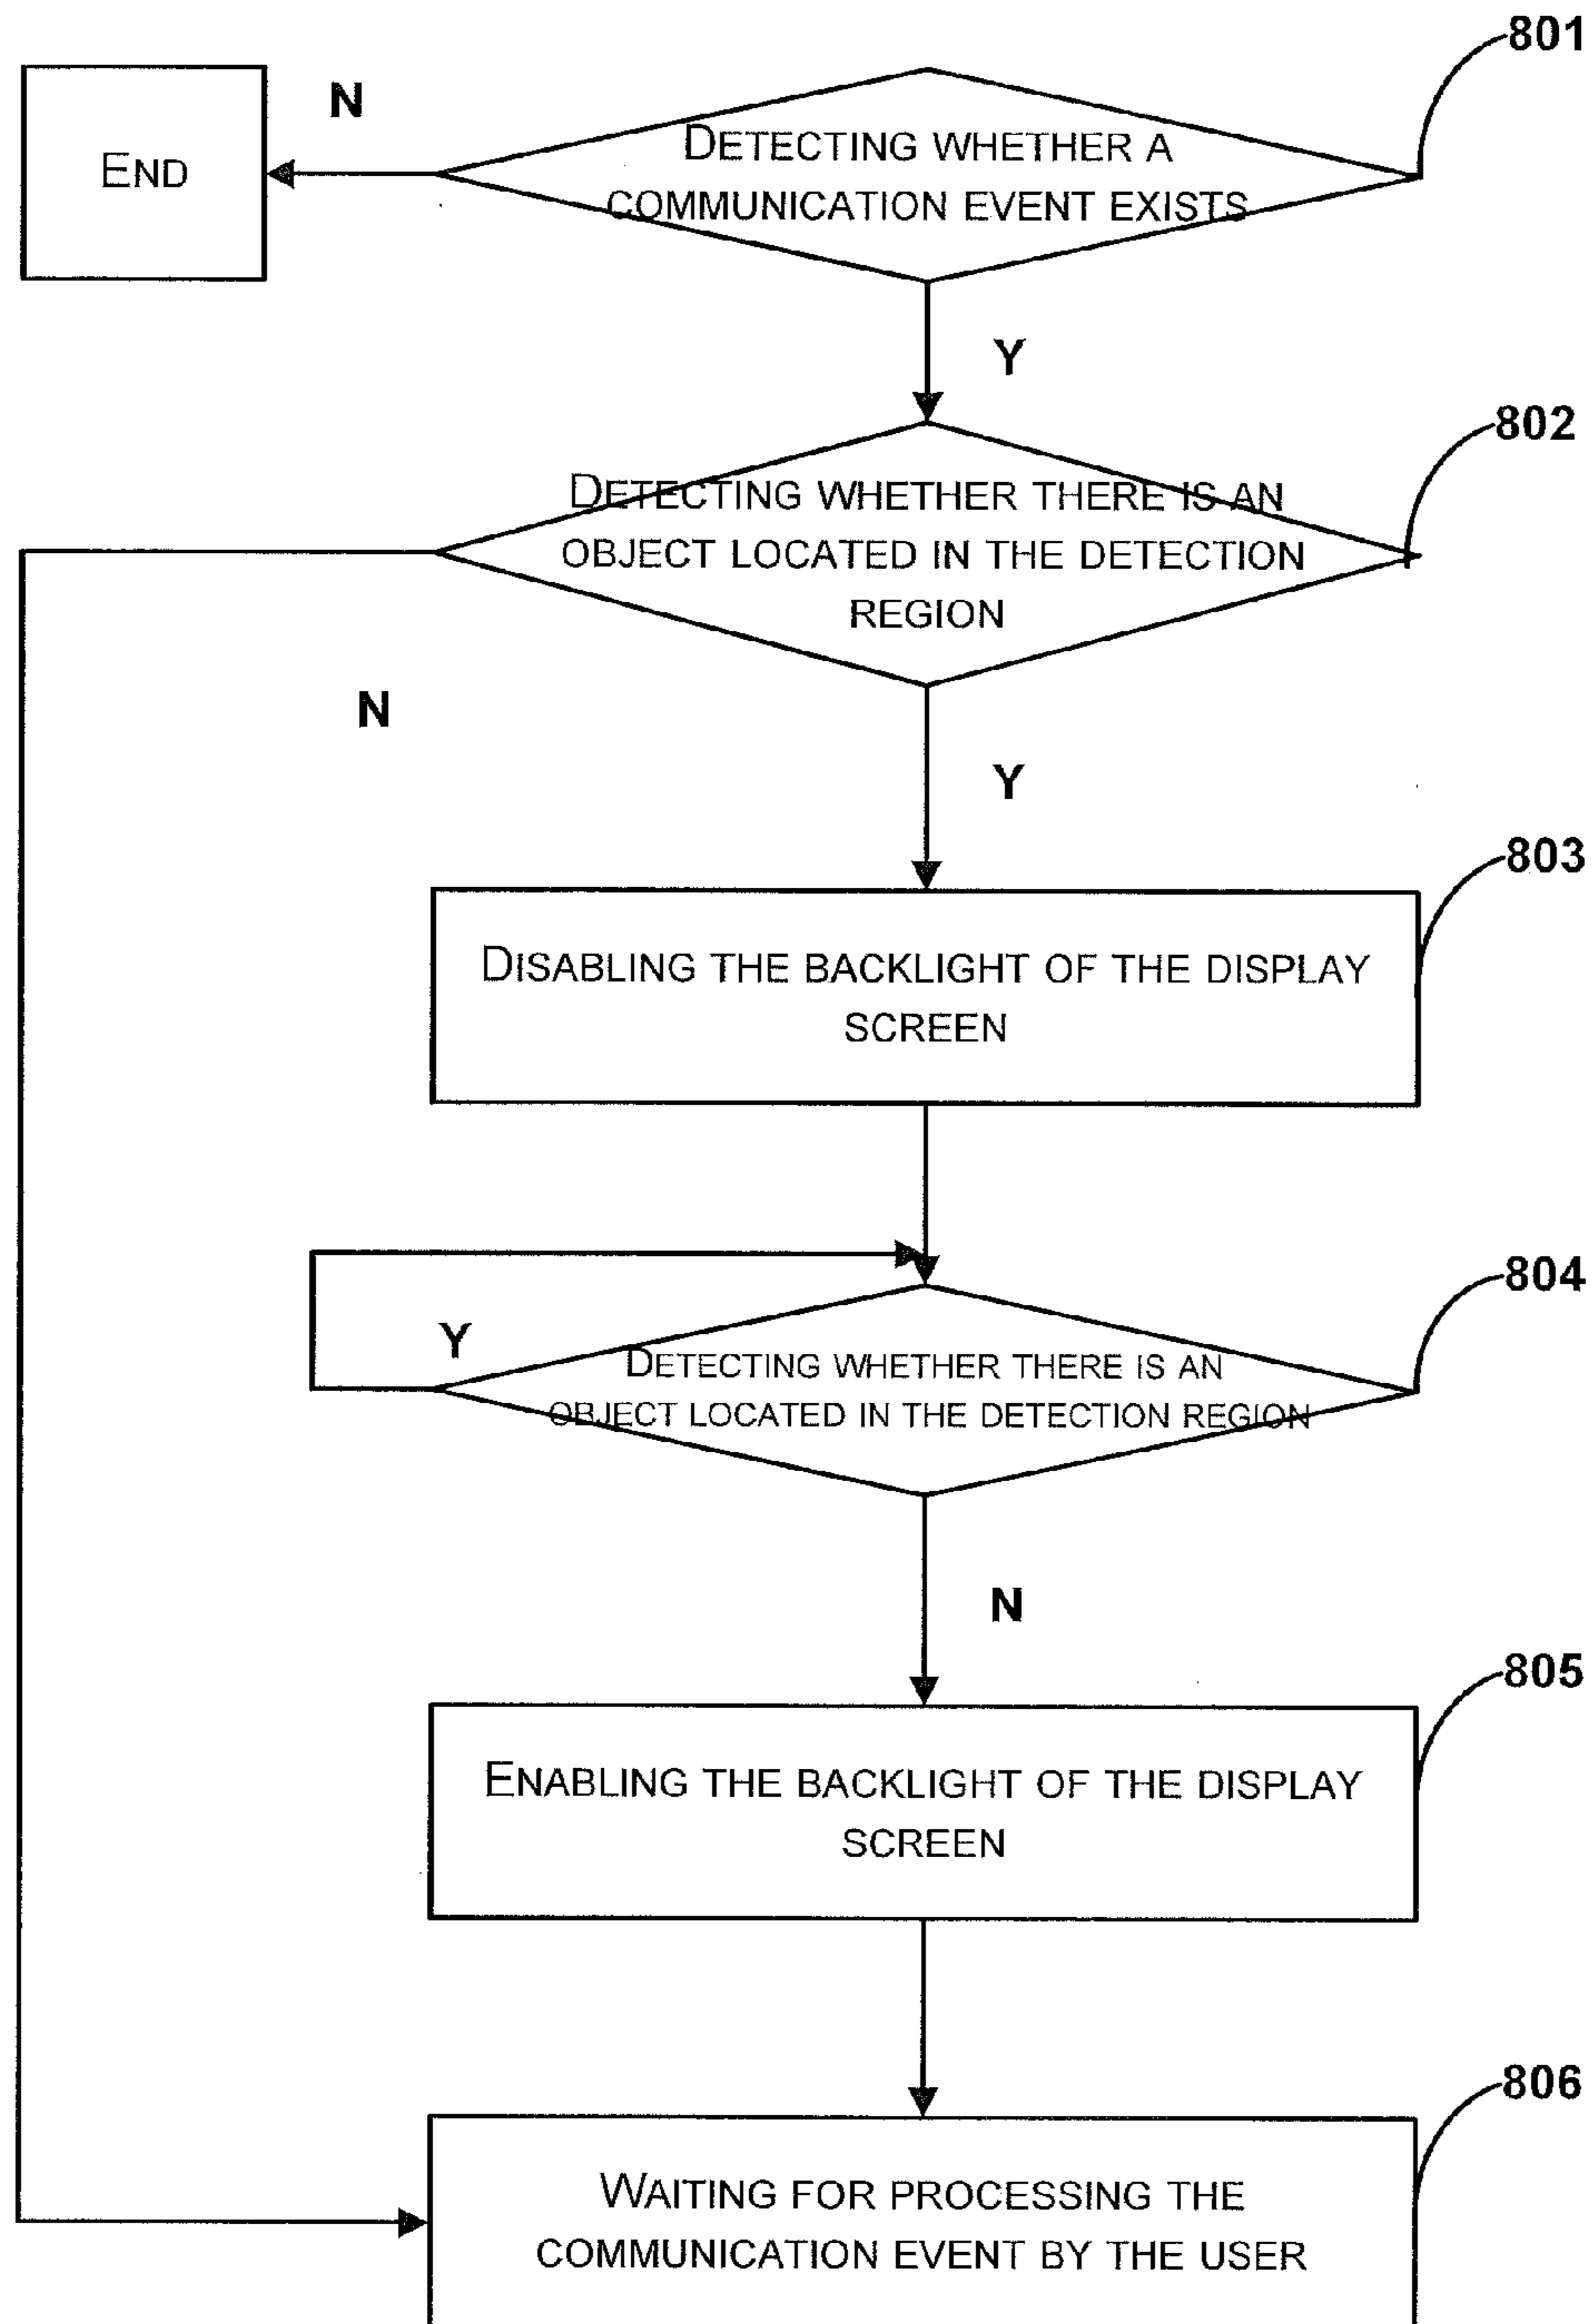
801

END

N

DETECTING WHETHER A COMMUNICATION EVENT EXISTS

Y

802

DETECTING WHETHER THERE IS AN OBJECT LOCATED IN THE DETECTION REGION

N

Y

803

DISABLING THE BACKLIGHT OF THE DISPLAY SCREEN

804

Y

DETECTING WHETHER THERE IS AN OBJECT LOCATED IN THE DETECTION REGION

N

805

ENABLING THE BACKLIGHT OF THE DISPLAY SCREEN

806

WAITING FOR PROCESSING THE COMMUNICATION EVENT BY THE USER